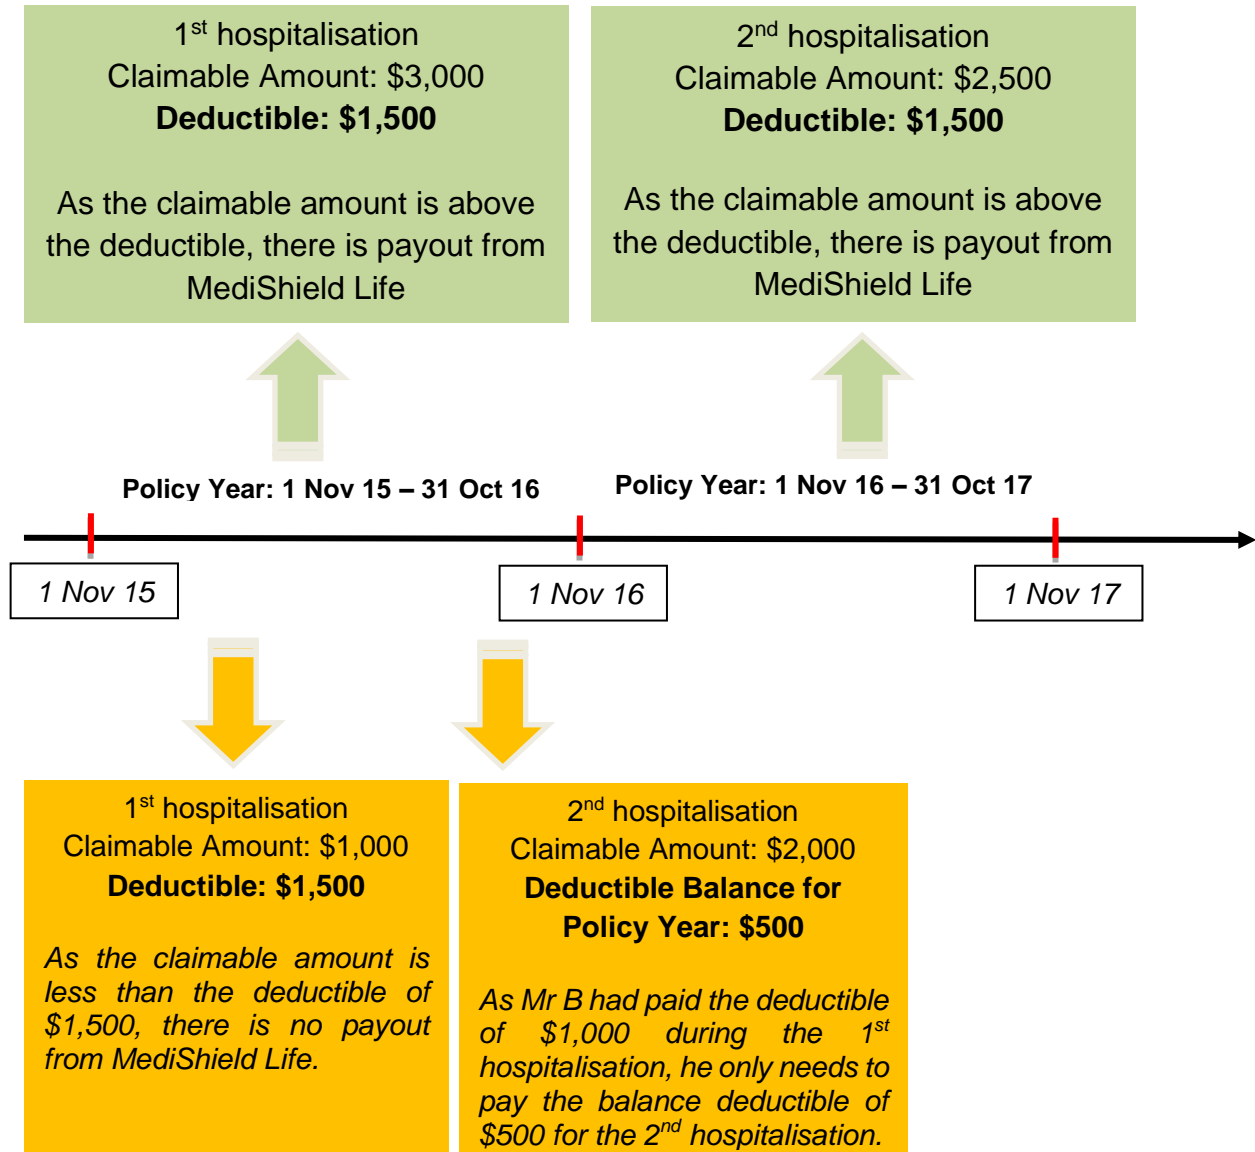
1$^{st}$ hospitalisation
Claimable Amount: $3,000
**Deductible: $1,500**

As the claimable amount is above the deductible, there is payout from MediShield Life

2$^{nd}$ hospitalisation
Claimable Amount: $2,500
**Deductible: $1,500**

As the claimable amount is above the deductible, there is payout from MediShield Life

**Policy Year: 1 Nov 15 – 31 Oct 16**

**Policy Year: 1 Nov 16 – 31 Oct 17**

1 Nov 15

1 Nov 16

1 Nov 17

1$^{st}$ hospitalisation
Claimable Amount: $1,000
**Deductible: $1,500**

*As the claimable amount is less than the deductible of $1,500, there is no payout from MediShield Life.*

2$^{nd}$ hospitalisation
Claimable Amount: $2,000
**Deductible Balance for Policy Year: $500**

*As Mr B had paid the deductible of $1,000 during the 1$^{st}$ hospitalisation, he only needs to pay the balance deductible of $500 for the 2$^{nd}$ hospitalisation.*